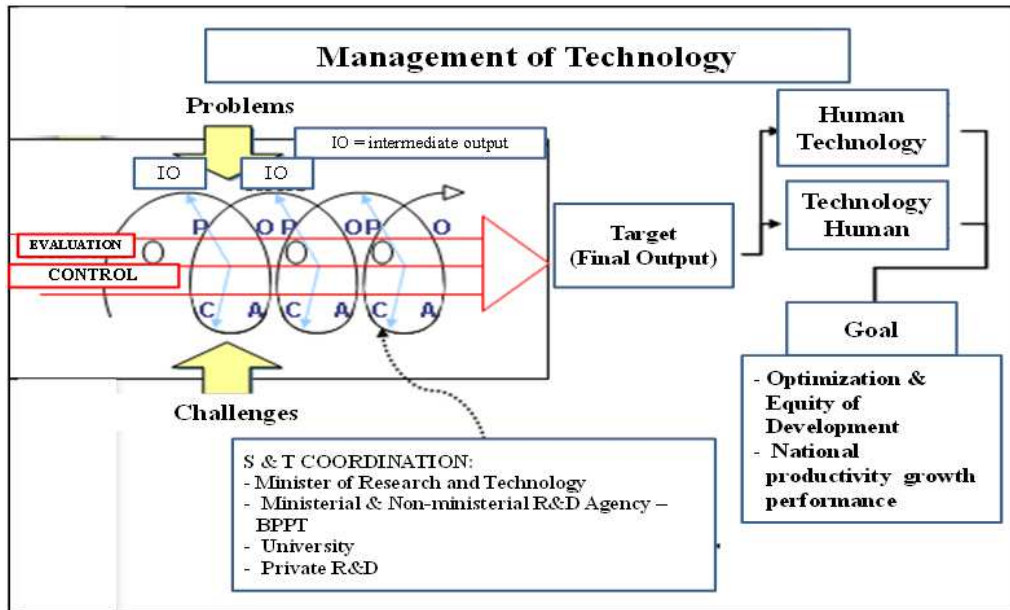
Management of Technology

Problems

IO = intermediate output

IO

IO

P O P O P O

EVALUATION

O

O

O

CONTROL

C A C A C A

Challenges

Target (Final Output)

Human Technology

Technology Human

Goal

- Optimization & Equity of Development
- National productivity growth performance

S & T COORDINATION:
- Minister of Research and Technology
- Ministerial & Non-ministerial R&D Agency – BPPT
- University
- Private R&D